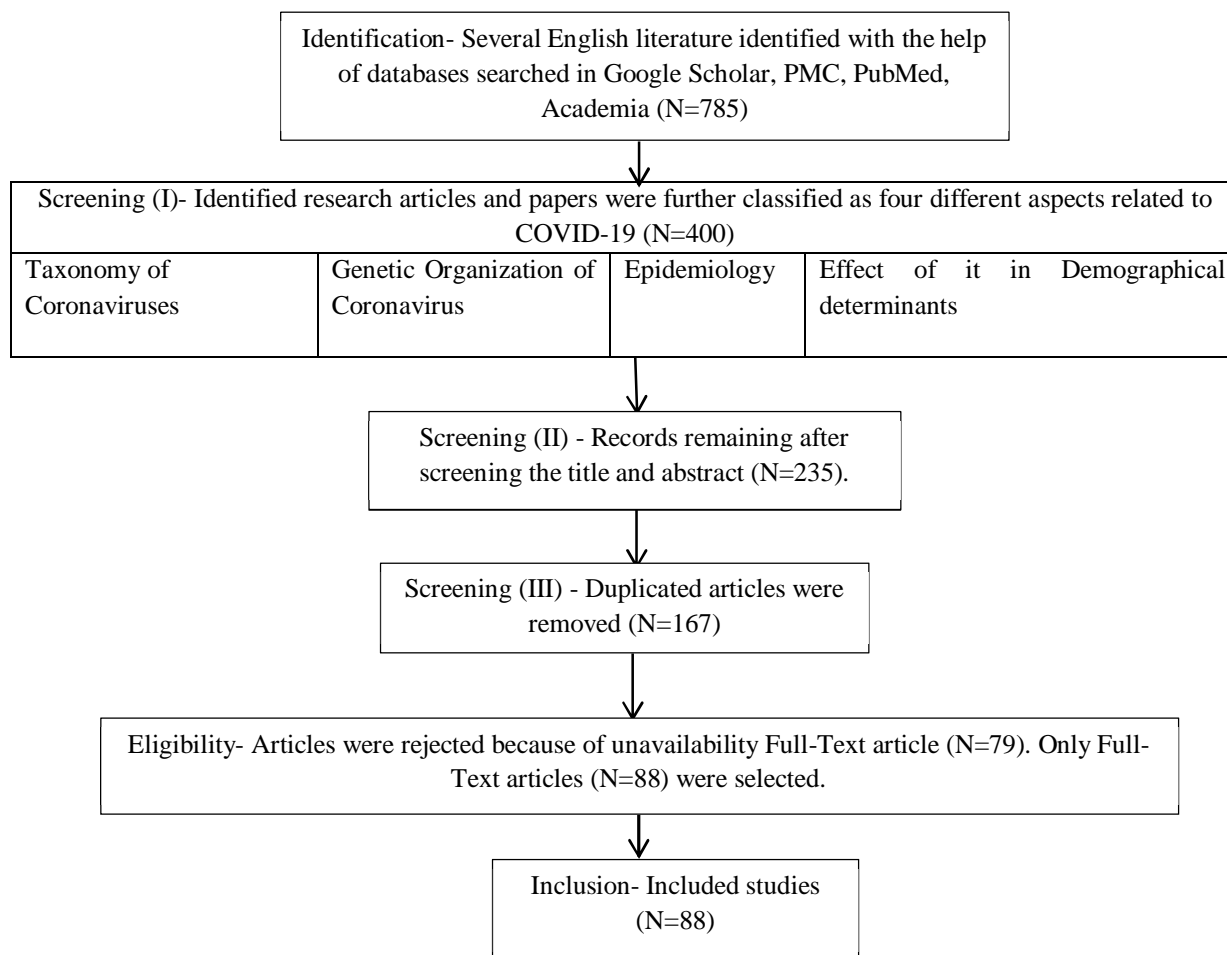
Identification- Several English literature identified with the help of databases searched in Google Scholar, PMC, PubMed, Academia (N=785)

Screening (I)- Identified research articles and papers were further classified as four different aspects related to COVID-19 (N=400)

| Taxonomy of Coronaviruses | Genetic Organization of Coronavirus | Epidemiology | Effect of it in Demographical determinants |
|---|---|---|---|

Screening (II) - Records remaining after screening the title and abstract (N=235).

Screening (III) - Duplicated articles were removed (N=167)

Eligibility- Articles were rejected because of unavailability Full-Text article (N=79). Only Full-Text articles (N=88) were selected.

Inclusion- Included studies (N=88)